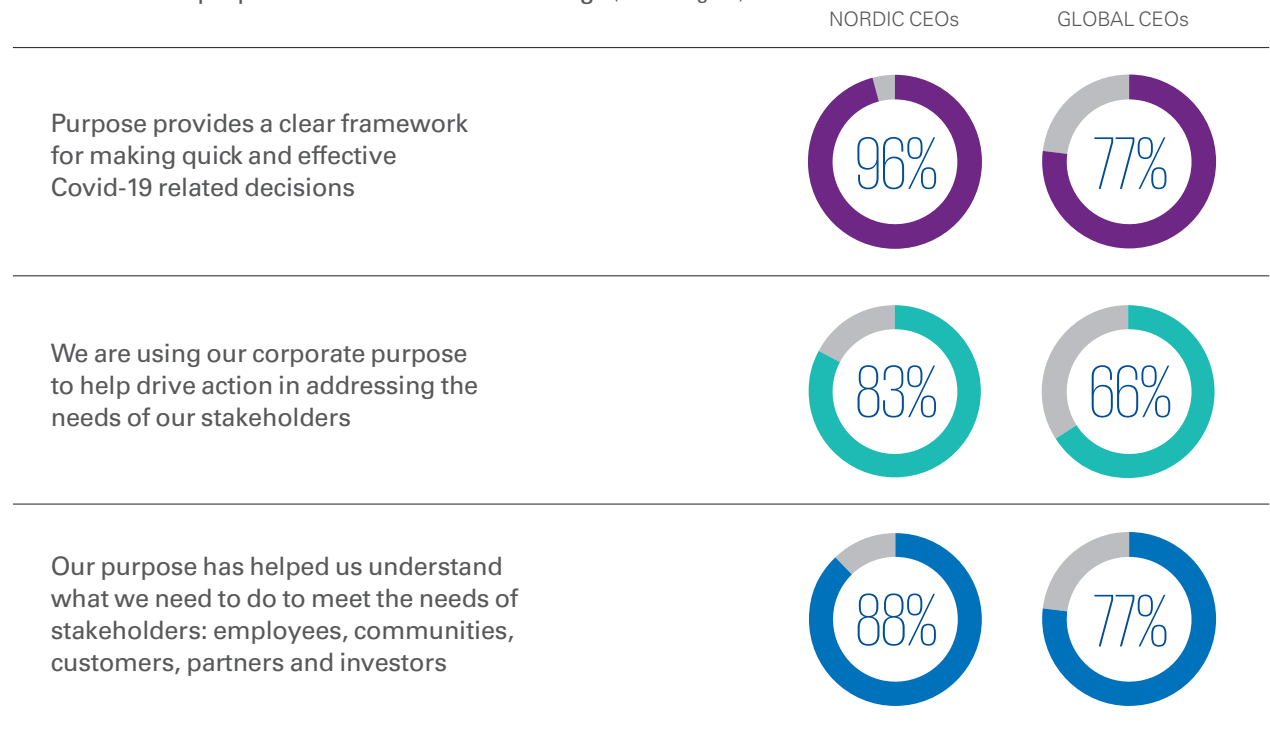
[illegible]

NORDIC CEOs

GLOBAL CEOs

Purpose provides a clear framework for making quick and effective Covid-19 related decisions

96%

77%

We are using our corporate purpose to help drive action in addressing the needs of our stakeholders

83%

66%

Our purpose has helped us understand what we need to do to meet the needs of stakeholders: employees, communities, customers, partners and investors

88%

77%